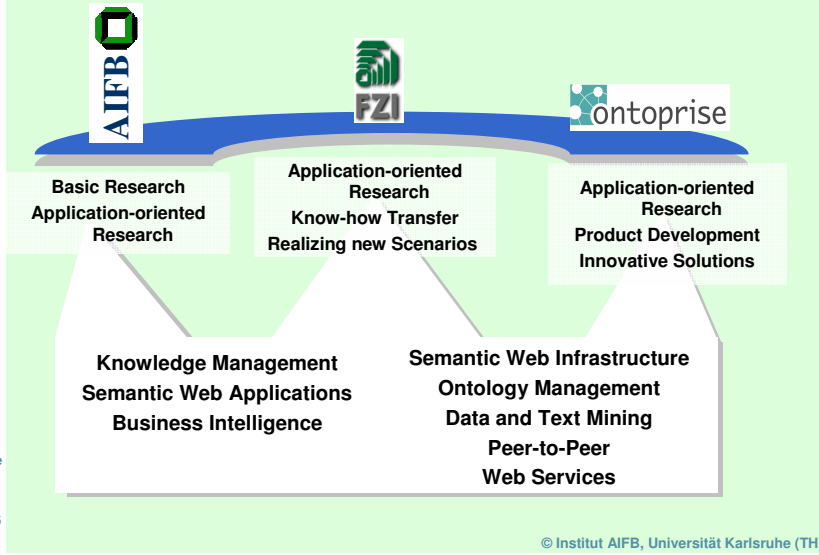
AIFB

FZI

ontoprise

Basic Research
Application-oriented Research

Application-oriented Research
Know-how Transfer
Realizing new Scenarios

Application-oriented Research
Product Development
Innovative Solutions

Knowledge Management
Semantic Web Applications
Business Intelligence

Semantic Web Infrastructure
Ontology Management
Data and Text Mining
Peer-to-Peer
Web Services

© Institut AIFB, Universität Karlsruhe (TH